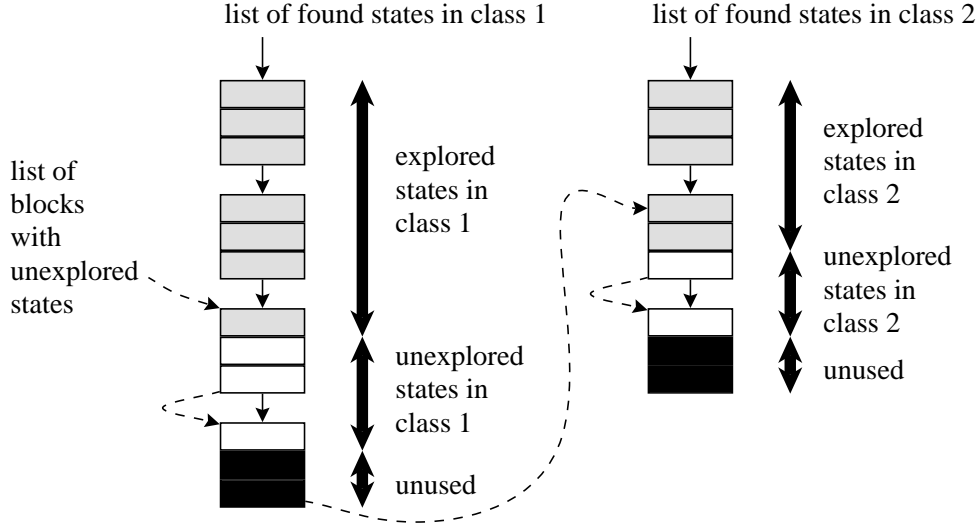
list of found states in class 1

list of found states in class 2

list of blocks with unexplored states

explored states in class 1

unexplored states in class 1

unused

explored states in class 2

unexplored states in class 2

unused